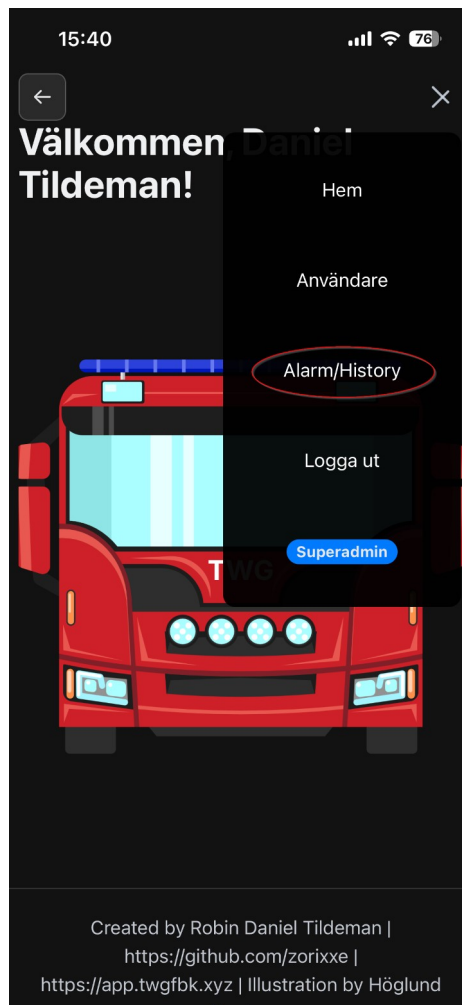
15:40

76

←

×

Välkommen, Daniel Tildeman!

Hem

Användare

Alarm/History

Logga ut

Superadmin

TWG

Created by Robin Daniel Tildeman | https://github.com/zorixxe | https://app.twgfbk.xyz | Illustration by Höglund